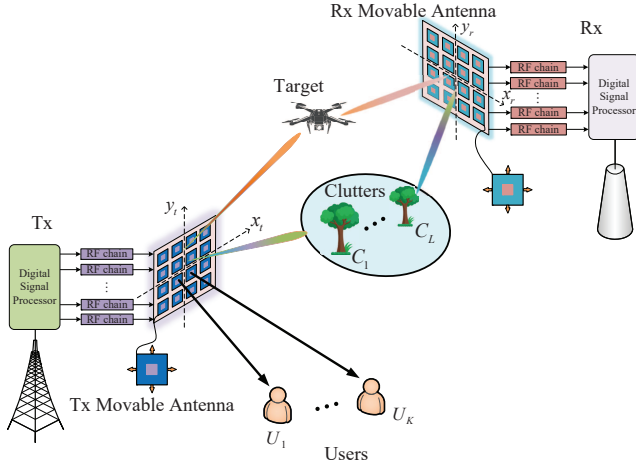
Rx Movable Antenna

$y_r$

$x_r$

Rx

RF chain

RF chain

⋮

RF chain

RF chain

Digital Signal Processor

Target

Clutters

$C_1$

$C_L$

Tx

$y_t$

$x_t$

Digital Signal Processor

RF chain

RF chain

⋮

RF chain

RF chain

Tx Movable Antenna

$U_1$

$U_K$

Users